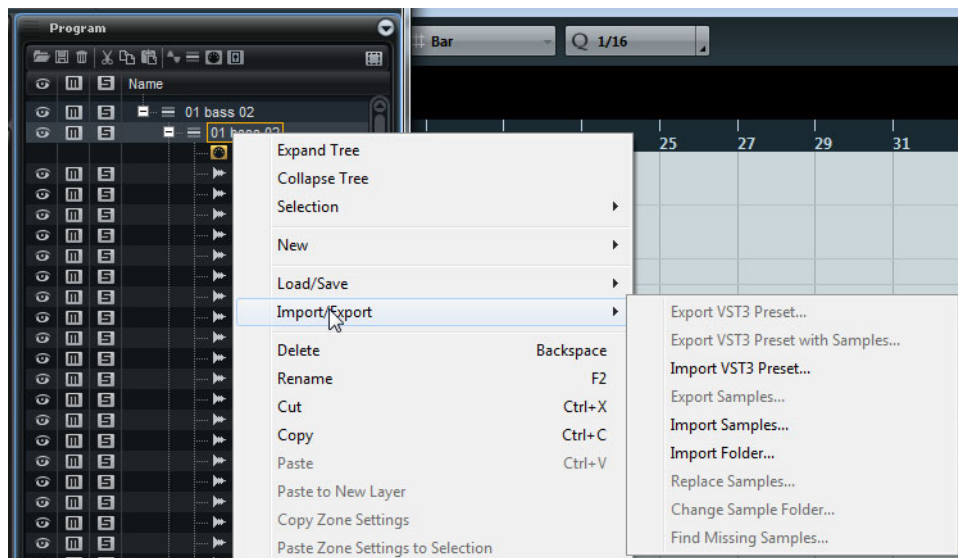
Program

Name

01 bass 02

01 bass 02

Bar

1/16

25 27 29 31

Expand Tree
Collapse Tree
Selection
New
Load/Save
Import/Export
Delete Backspace
Rename F2
Cut Ctrl+X
Copy Ctrl+C
Paste Ctrl+V
Paste to New Layer
Copy Zone Settings
Paste Zone Settings to Selection

Export VST3 Preset...
Export VST3 Preset with Samples...
Import VST3 Preset...
Export Samples...
Import Samples...
Import Folder...
Replace Samples...
Change Sample Folder...
Find Missing Samples...